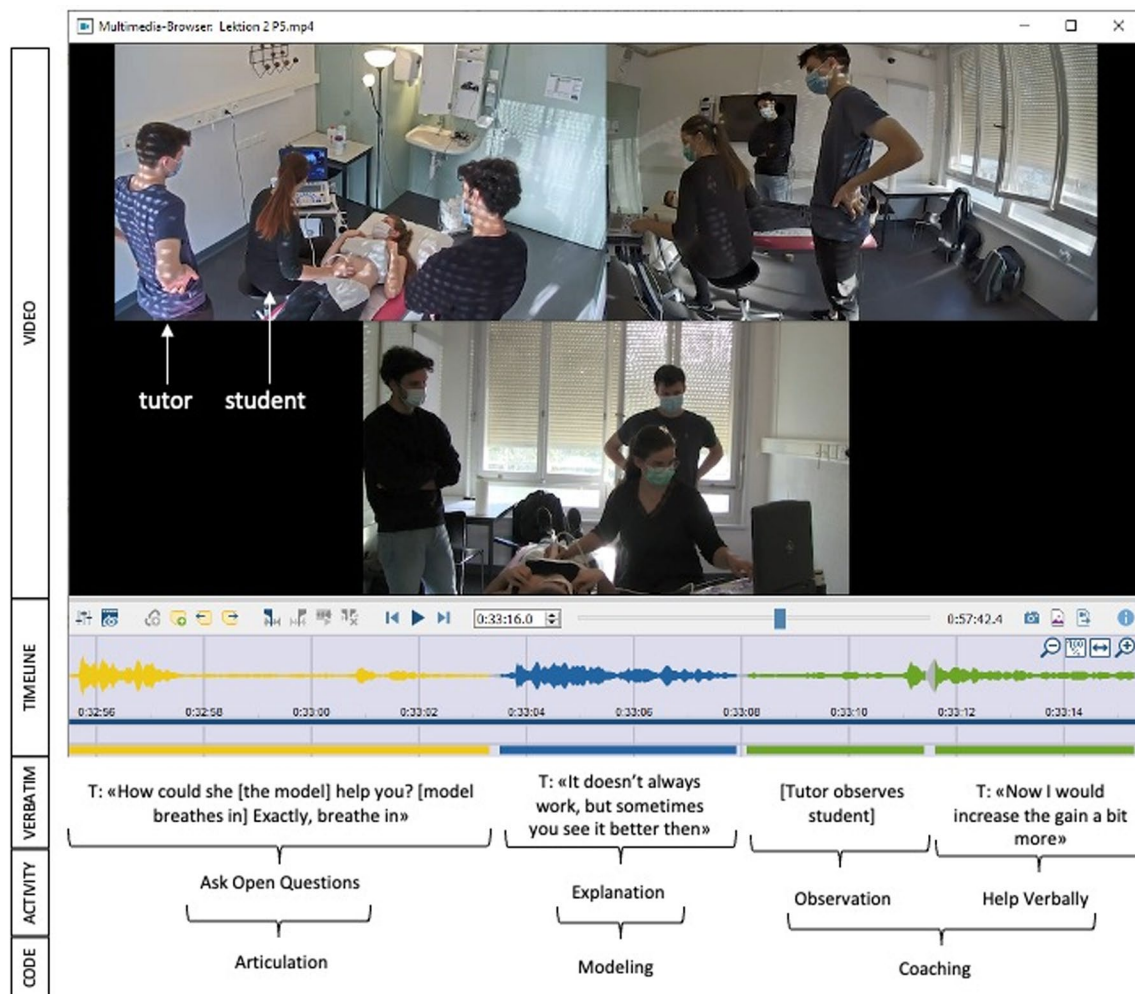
Multimedia-Browser: Lektion 2 P5.mp4

VIDEO

tutor
student

TIMELINE

0:33:16.0
0:57:42.4

0:32:56
0:32:58
0:33:00
0:33:02
0:33:04
0:33:06
0:33:08
0:33:10
0:33:12
0:33:14

VERBATIM

T: «How could she [the model] help you? [model breathes in] Exactly, breathe in»

T: «It doesn't always work, but sometimes you see it better then»

[Tutor observes student]

T: «Now I would increase the gain a bit more»

ACTIVITY

Ask Open Questions

Explanation

Observation

Help Verbally

CODE

Articulation

Modeling

Coaching